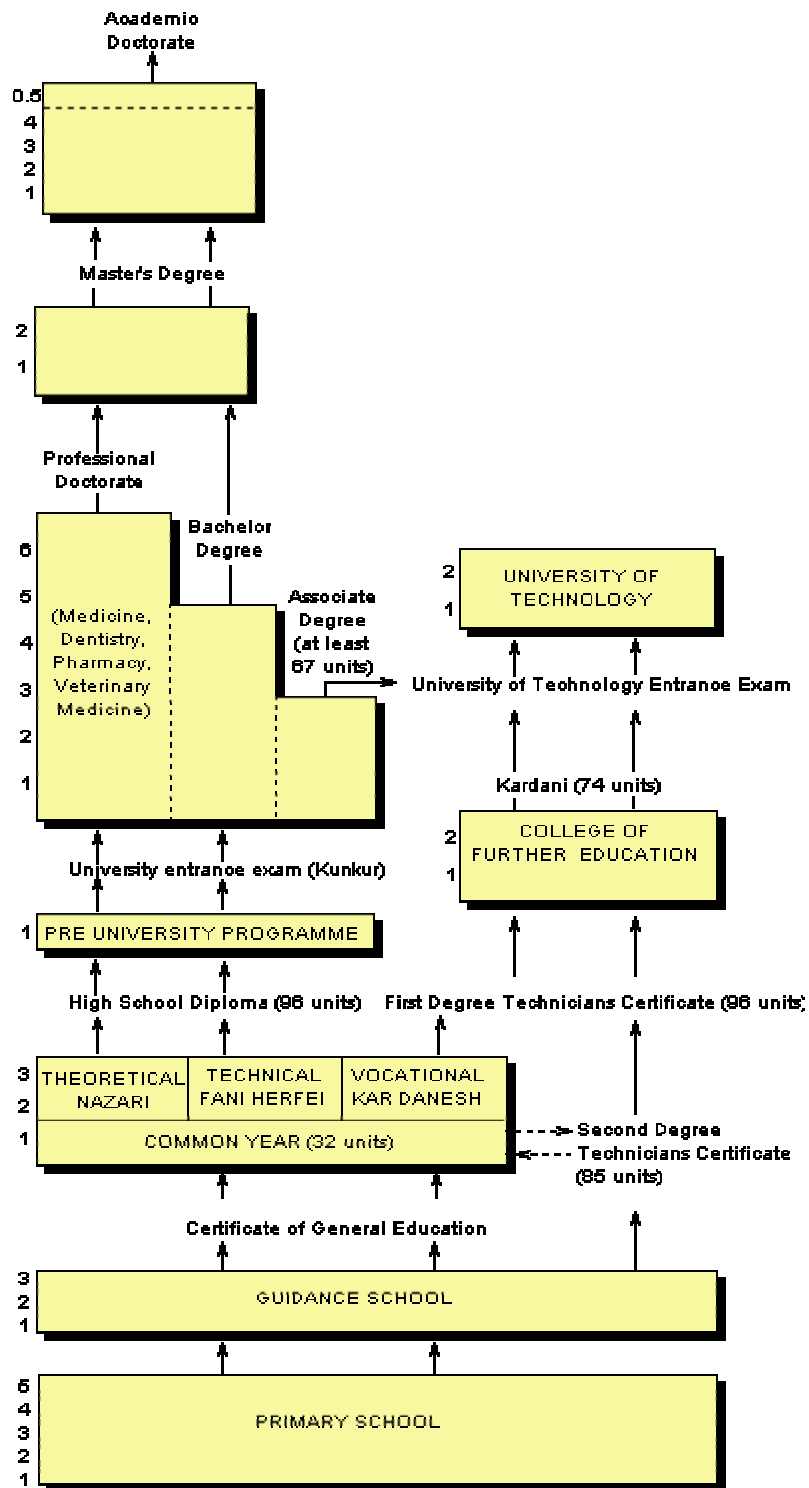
Aoademio Doctorate

0.5
4
3
2
1

Master's Degree

2
1

Professional Doctorate

Bachelor Degree

6
5
4
3
2
1

(Medicine, Dentistry, Pharmacy, Veterinary Medicine)

Associate Degree (at least 67 units)

2
1

UNIVERSITY OF TECHNOLOGY

University of Teohnology Entranoe Exam

Kardani (74 units)

2
1

COLLEGE OF FURTHER EDUCATION

University entranoe exam (Kunkur)

1 PRE UNIVERSITY PROGRAMME

High School Diploma (96 units)

First Degree Technicians Certificate (96 units)

3
2
1

THEORETICAL NAZARI

TECHNICAL FANI HERFEI

VOCATIONAL KAR DANESH

COMMON YEAR (32 units)

Second Degree Technicians Certificate (85 units)

Certificate of General Education

3
2
1

GUIDANCE SCHOOL

5
4
3
2
1

PRIMARY SCHOOL